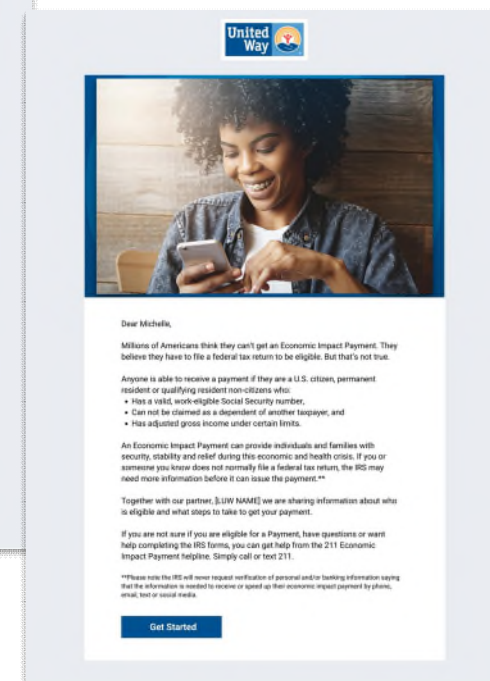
United Way

Dear Michelle,

Millions of Americans think they can't get an Economic Impact Payment. They believe they have to file a federal tax return to be eligible. But that's not true.

Anyone is able to receive a payment if they are a U.S. citizen, permanent resident or qualifying resident non-citizens who:

- Has a valid, work-eligible Social Security number,
- Can not be claimed as a dependent of another taxpayer, and
- Has adjusted gross income under certain limits.

An Economic Impact Payment can provide individuals and families with security, stability and relief during this economic and health crisis. If you or someone you know does not normally file a federal tax return, the IRS may need more information before it can issue the payment.**

Together with our partner, [LUW NAME] we are sharing information about who is eligible and what steps to take to get your payment.

If you are not sure if you are eligible for a Payment, have questions or want help completing the IRS forms, you can get help from the 211 Economic Impact Payment helpline. Simply call or text 211.

**Please note the IRS will never request verification of personal and/or banking information saying that the information is needed to receive or speed up their economic impact payment by phone, email, text or social media.

Get Started